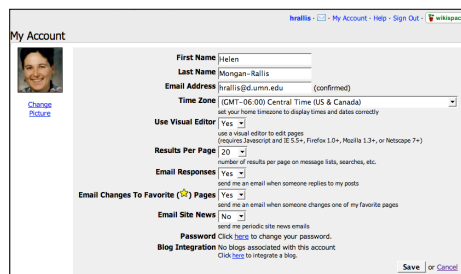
hrallis · My Account · Help · Sign Out · wikispac

My Account

Change Picture

First Name Helen

Last Name Mongan-Rallis

Email Address hrallis@d.umn.edu (confirmed)

Time Zone (GMT-06:00) Central Time (US & Canada)
set your home timezone to display times and dates correctly

Use Visual Editor Yes
use a visual editor to edit pages
(requires Javascript and IE 5.5+, Firefox 1.0+, Mozilla 1.3+, or Netscape 7+)

Results Per Page 20
number of results per page on message lists, searches, etc.

Email Responses Yes
send me an email when someone replies to my posts

Email Changes To Favorite (☆) Pages Yes
send me an email when someone changes one of my favorite pages

Email Site News No
send me periodic site news emails

Password Click here to change your password.

Blog Integration No blogs associated with this account
Click here to integrate a blog.

Save or Cancel